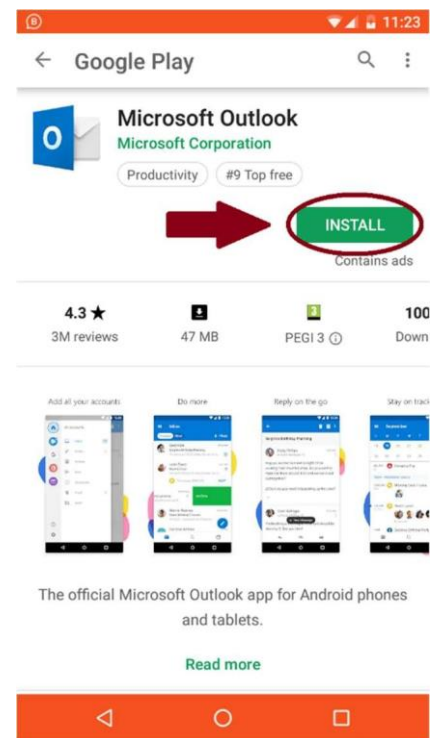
11:23

Google Play

Microsoft Outlook
Microsoft Corporation
Productivity #9 Top free

INSTALL
Contains ads

4.3 ★
3M reviews

47 MB

PEGI 3 ⓘ

100
Down

Add all your accounts

Do more

Reply on the go

Stay on track

The official Microsoft Outlook app for Android phones and tablets.

Read more